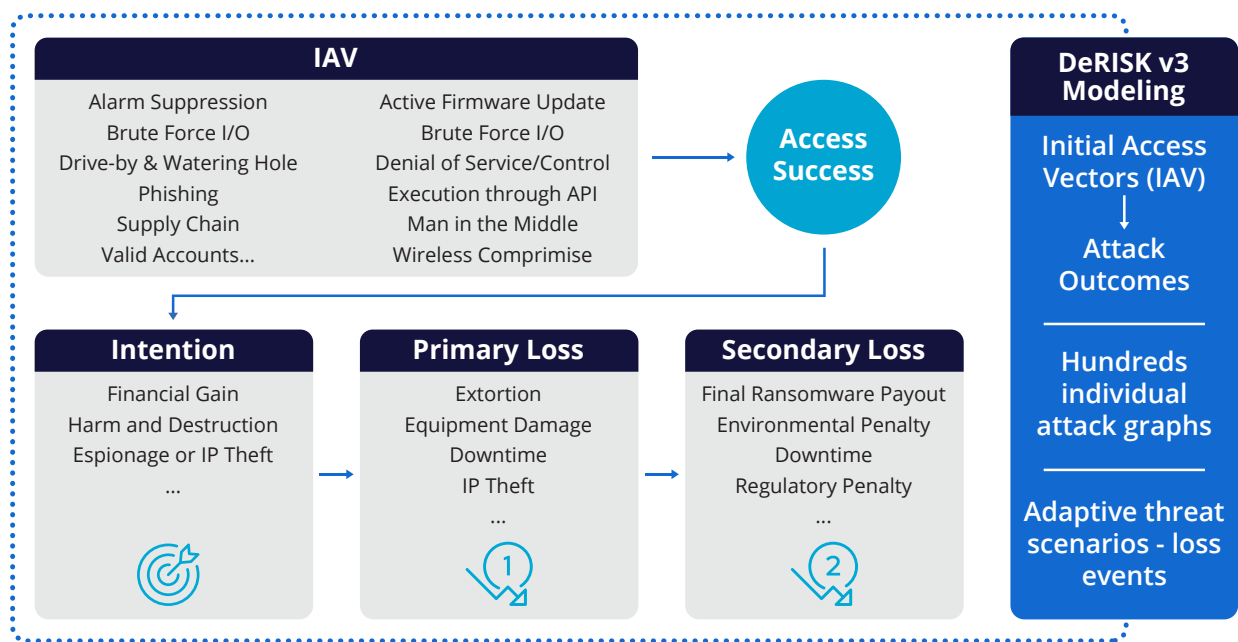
IAV

Alarm Suppression
Brute Force I/O
Drive-by & Watering Hole
Phishing
Supply Chain
Valid Accounts...

Active Firmware Update
Brute Force I/O
Denial of Service/Control
Execution through API
Man in the Middle
Wireless Comprimise

Access Success

Intention

Financial Gain
Harm and Destruction
Espionage or IP Theft
...

Primary Loss

Extortion
Equipment Damage
Downtime
IP Theft
...

1

Secondary Loss

Final Ransomware Payout
Environmental Penalty
Downtime
Regulatory Penalty
...

2

DeRISK v3 Modeling

Initial Access Vectors (IAV)

Attack Outcomes

Hundreds individual attack graphs

Adaptive threat scenarios - loss events